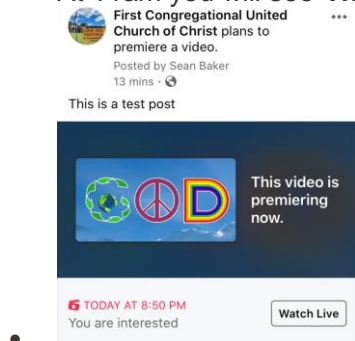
First Congregational United Church of Christ plans to premiere a video.

Posted by Sean Baker

13 mins ·

This is a test post

This video is premiering now.

TODAY AT 8:50 PM

You are interested

Watch Live